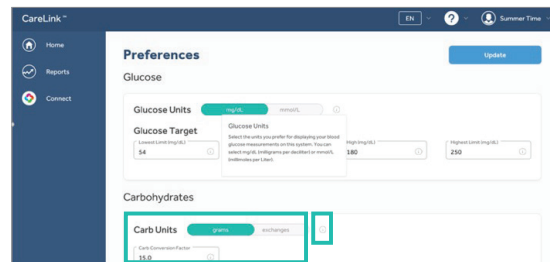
CareLink™

EN

Summer Time

Home

Reports

Connect

Preferences

Update

Glucose

Glucose Units

mg/dL

mmol/L

Glucose Units

Select the units you prefer for displaying your blood glucose measurements on this system. You can select mg/dL (milligrams per deciliter) or mmol/L (millimoles per Liter).

Glucose Target

Lowest Limit (mg/dL)

54

High (mg/dL)

180

Highest Limit (mg/dL)

250

Carbohydrates

Carb Units

grams

exchanges

Carb Conversion Factor

15.0